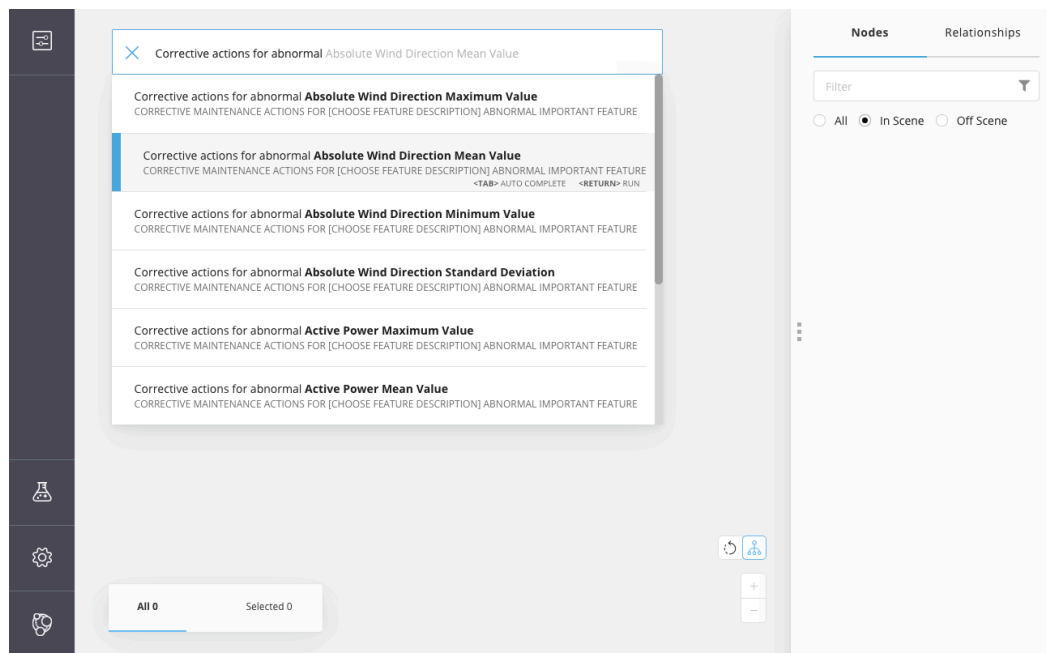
Corrective actions for abnormal Absolute Wind Direction Mean Value

Corrective actions for abnormal **Absolute Wind Direction Maximum Value**
CORRECTIVE MAINTENANCE ACTIONS FOR [CHOOSE FEATURE DESCRIPTION] ABNORMAL IMPORTANT FEATURE

Corrective actions for abnormal **Absolute Wind Direction Mean Value**
CORRECTIVE MAINTENANCE ACTIONS FOR [CHOOSE FEATURE DESCRIPTION] ABNORMAL IMPORTANT FEATURE
<TAB> AUTO COMPLETE <RETURN> RUN

Corrective actions for abnormal **Absolute Wind Direction Minimum Value**
CORRECTIVE MAINTENANCE ACTIONS FOR [CHOOSE FEATURE DESCRIPTION] ABNORMAL IMPORTANT FEATURE

Corrective actions for abnormal **Absolute Wind Direction Standard Deviation**
CORRECTIVE MAINTENANCE ACTIONS FOR [CHOOSE FEATURE DESCRIPTION] ABNORMAL IMPORTANT FEATURE

Corrective actions for abnormal **Active Power Maximum Value**
CORRECTIVE MAINTENANCE ACTIONS FOR [CHOOSE FEATURE DESCRIPTION] ABNORMAL IMPORTANT FEATURE

Corrective actions for abnormal **Active Power Mean Value**
CORRECTIVE MAINTENANCE ACTIONS FOR [CHOOSE FEATURE DESCRIPTION] ABNORMAL IMPORTANT FEATURE

All 0
Selected 0

Nodes
Relationships
Filter
All
In Scene
Off Scene